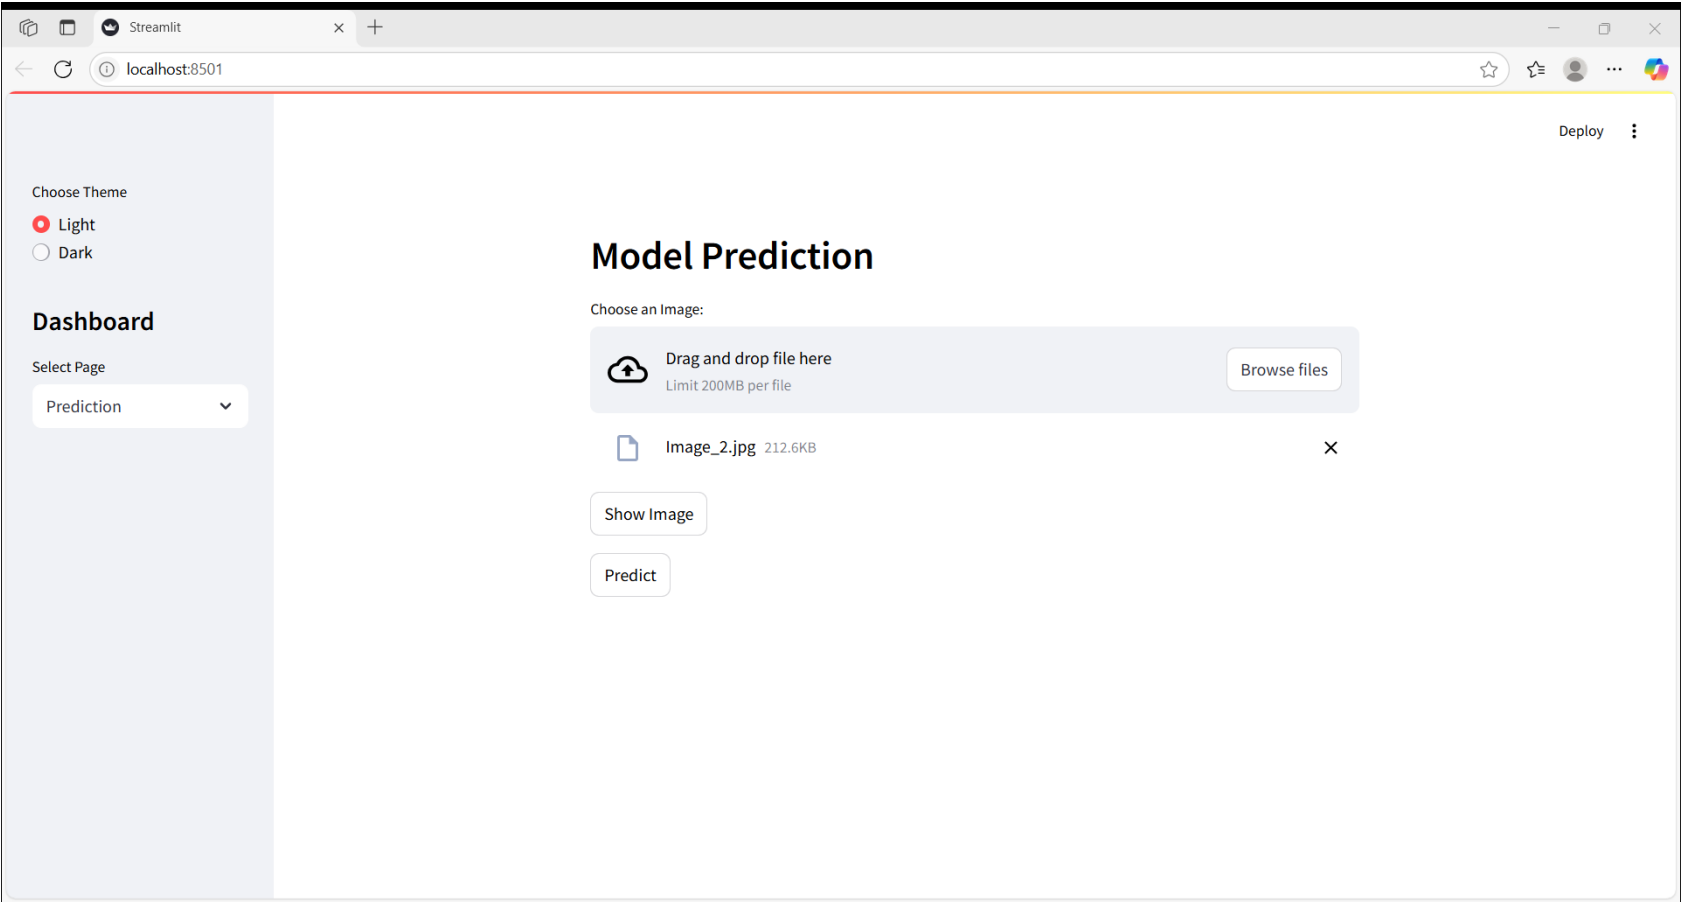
Streamlit

localhost:8501

Deploy

Choose Theme
Light
Dark

Dashboard

Select Page
Prediction

Model Prediction

Choose an Image:

Drag and drop file here
Limit 200MB per file

Browse files

Image_2.jpg 212.6KB

Show Image

Predict